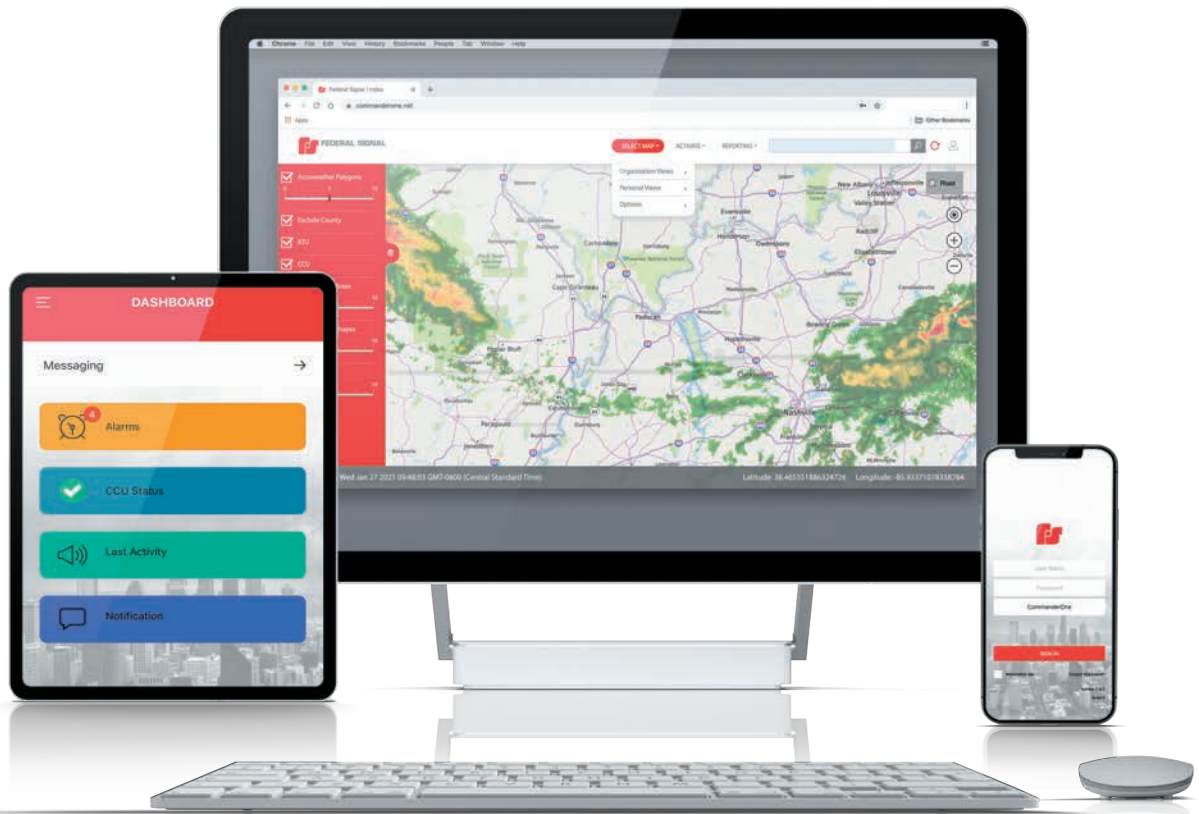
Chrome File Edit View History Bookmarks People Tab Window Help

Federal Signal | Index

Apps

Other Bookmarks

FEDERAL SIGNAL

SELECT MAP ▾ ACTIONS ▾ REPORTING ▾

Organization Views ›
Personal Views ›
Options ›

Accuweather Polygons

Exclude County

RTU

CCU

Road

New Albany
Louisville
Evansville
Henderson
Owensboro
Carbondale
Cape Girardeau
Paducah
Poplar Bluff
Hopkinsville
Clarksville
Nashville
Bowling Green

Wed Jan 27 2021 09:48:03 GMT-0600 (Central Standard Time)

Latitude: 36.465351886324726 Longitude: -85.93371078358764

DASHBOARD

Messaging

4

Alarms

CCU Status

Last Activity

Notification

User Name

Password

CommanderOne

SIGN IN